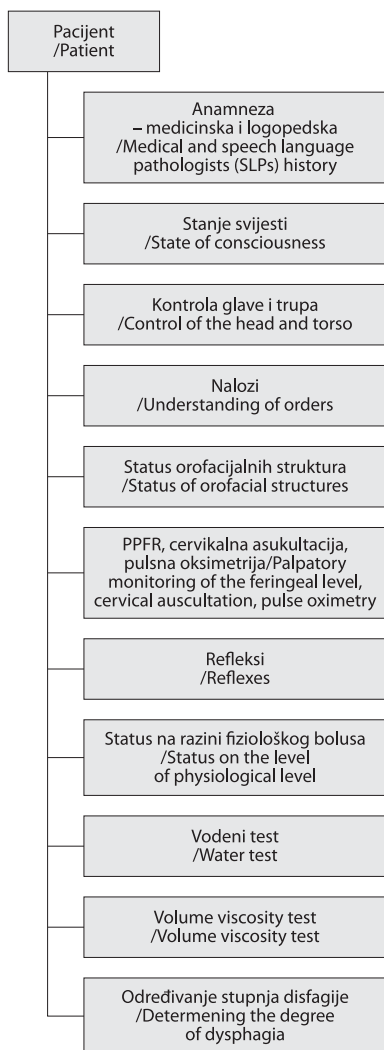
Pacijent
/Patient

Anamneza
– medicinska i logopedska
/Medical and speech language pathologists (SLPs) history

Stanje svijesti
/State of consciousness

Kontrola glave i trupa
/Control of the head and torso

Nalozi
/Understanding of orders

Status orofacijalnih struktura
/Status of orofacial structures

PPFR, cervikalna asukultacija, pulsna oksimetrija/Palpatory monitoring of the feringeal level, cervical auscultation, pulse oximetry

Refleksi
/Reflexes

Status na razini fiziološkog bolusa
/Status on the level of physiological level

Vodeni test
/Water test

Volume viscosity test
/Volume viscosity test

Određivanje stupnja disfagije
/Determening the degree of dysphagia